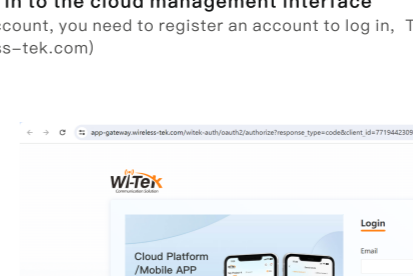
in to the cloud management interface
account, you need to register an account to log in, T
ss–tek.com)

app-gateway.wireless-tek.com/witek-auth/oauth2/authorize?response_type=code&client_id=7719442309

Wi-Tek
Communication Solution

Login
Email

Cloud Platform
/Mobile APP